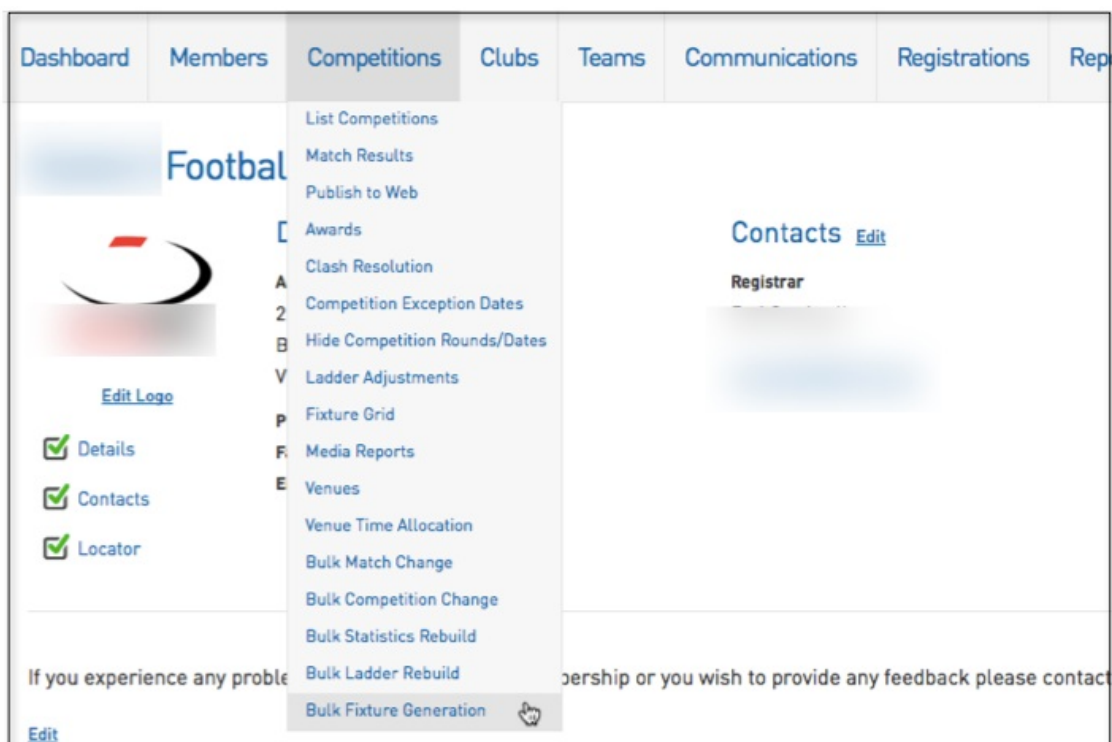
Dashboard Members Competitions Clubs Teams Communications Registrations Rep

List Competitions
Match Results
Publish to Web
Awards
Clash Resolution
Competition Exception Dates
Hide Competition Rounds/Dates
Ladder Adjustments
Fixture Grid
Media Reports
Venues
Venue Time Allocation
Bulk Match Change
Bulk Competition Change
Bulk Statistics Rebuild
Bulk Ladder Rebuild
Bulk Fixture Generation

Footbal

D
A
2
B
V
P
F
E

Edit Logo

Details
Contacts
Locator

Contacts Edit
Registrar

If you experience any proble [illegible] bership or you wish to provide any feedback please contact

Edit